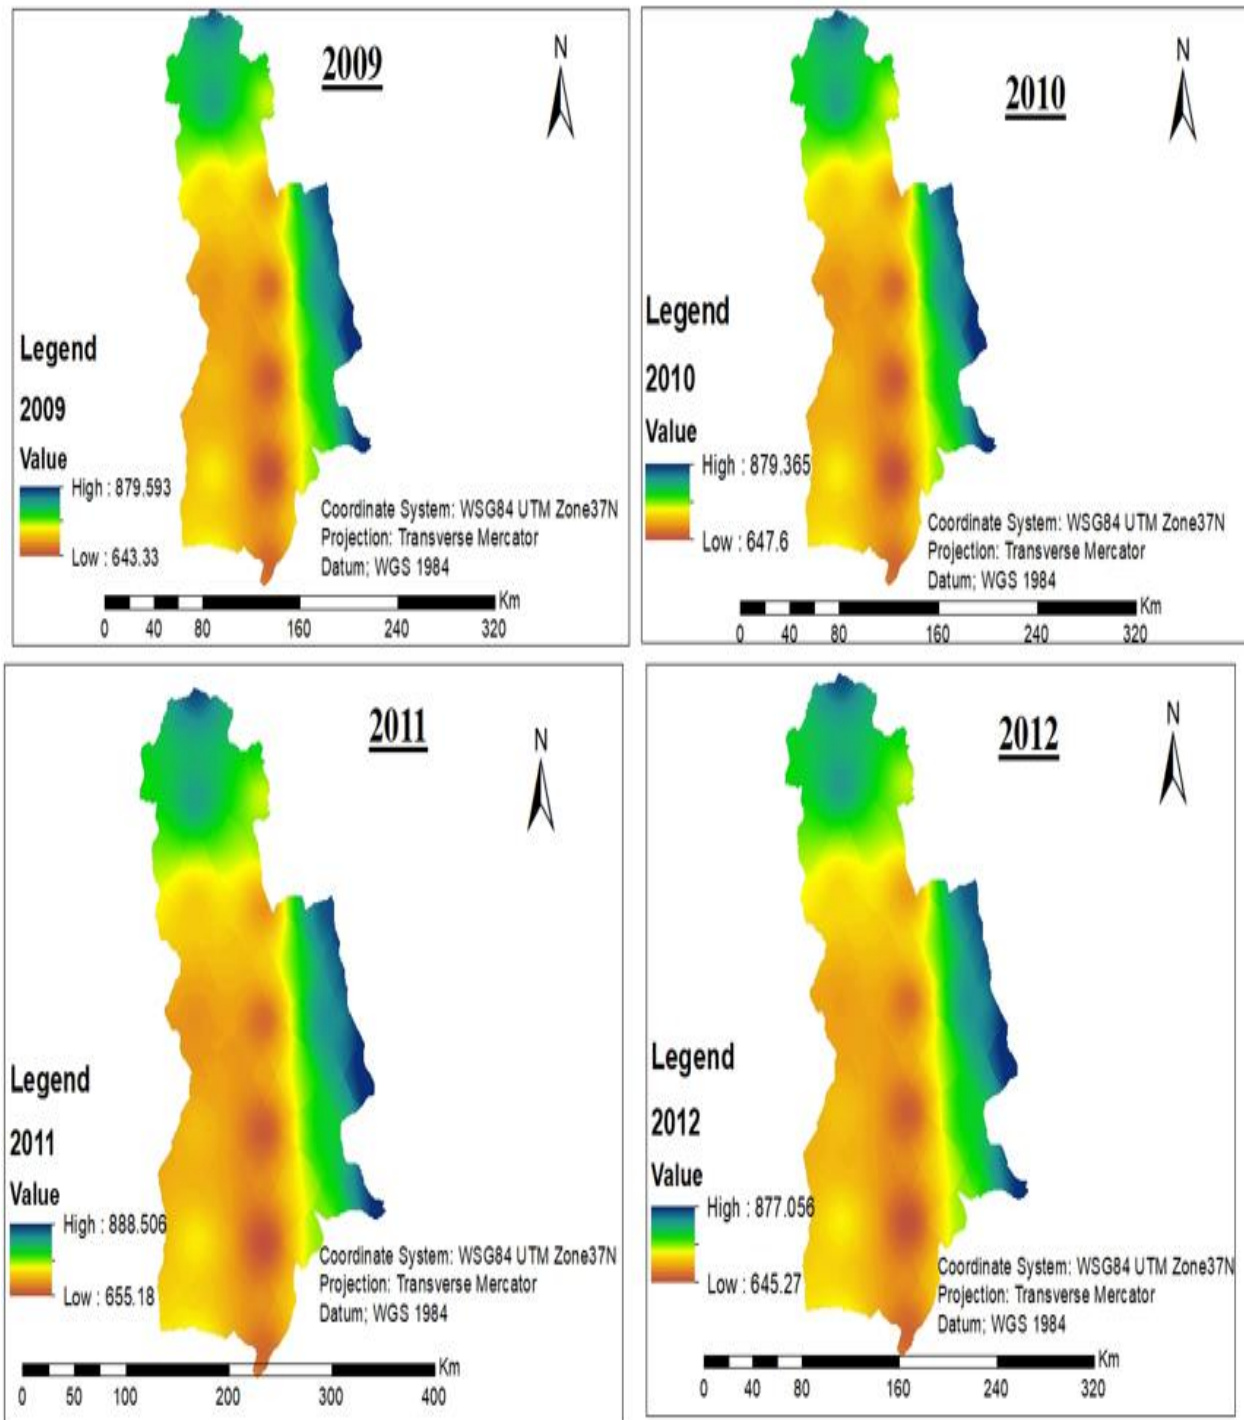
2009

N

Legend

2009

Value

High : 879.593

Low : 643.33

Coordinate System: WSG84 UTM Zone37N
Projection: Transverse Mercator
Datum; WGS 1984

Km
0 40 80 160 240 320

2010

N

Legend

2010

Value

High : 879.365

Low : 647.6

Coordinate System: WSG84 UTM Zone37N
Projection: Transverse Mercator
Datum; WGS 1984

Km
0 40 80 160 240 320

2011

N

Legend

2011

Value

High : 888.506

Low : 655.18

Coordinate System: WSG84 UTM Zone37N
Projection: Transverse Mercator
Datum; WGS 1984

Km
0 50 100 200 300 400

2012

N

Legend

2012

Value

High : 877.056

Low : 645.27

Coordinate System: WSG84 UTM Zone37N
Projection: Transverse Mercator
Datum; WGS 1984

Km
0 40 80 160 240 320